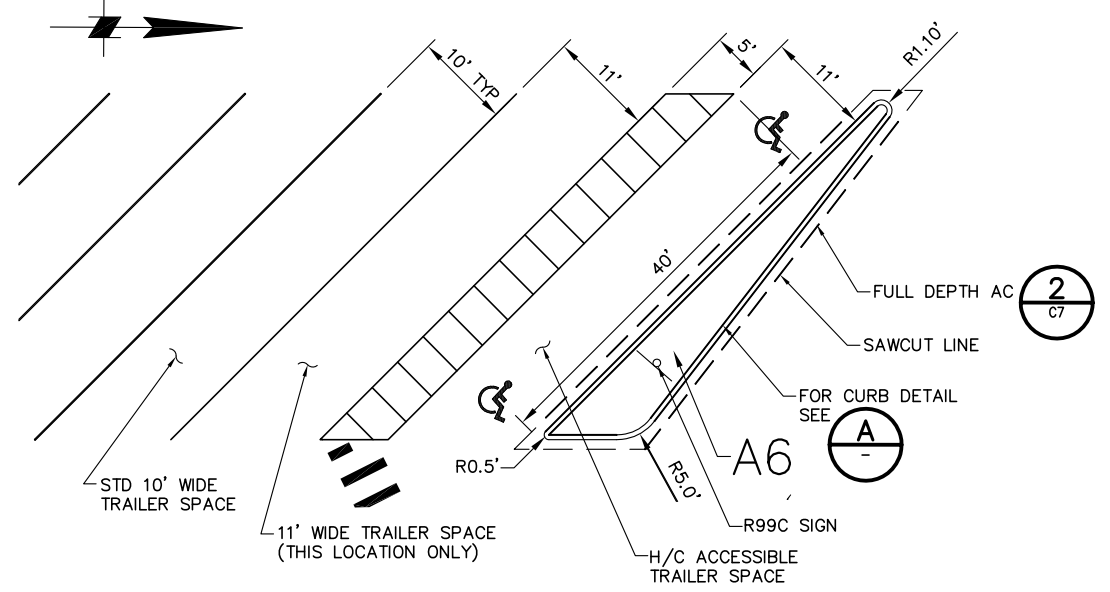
10' TYP

11'

5'

11'

R1.10'

40'

FULL DEPTH AC

2
C7

SAWCUT LINE

FOR CURB DETAIL SEE

A
-

A6

R0.5'

R5.0'

STD 10' WIDE TRAILER SPACE

11' WIDE TRAILER SPACE (THIS LOCATION ONLY)

R99C SIGN

H/C ACCESSIBLE TRAILER SPACE